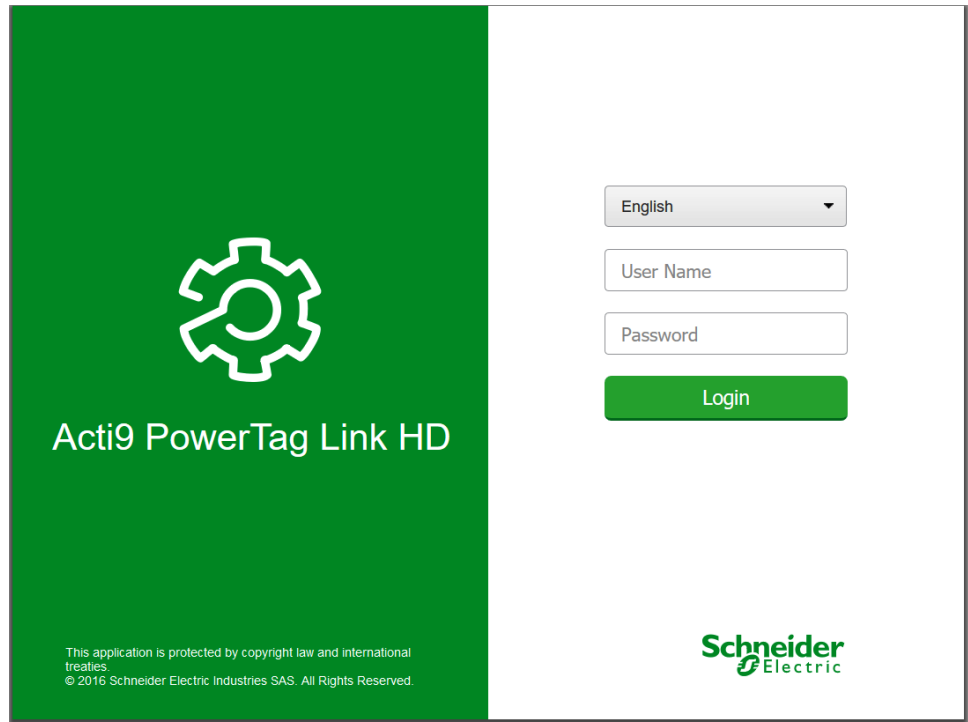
Acti9 PowerTag Link HD

This application is protected by copyright law and international treaties.
© 2016 Schneider Electric Industries SAS. All Rights Reserved.

English

User Name

Password

Login

Schneider Electric